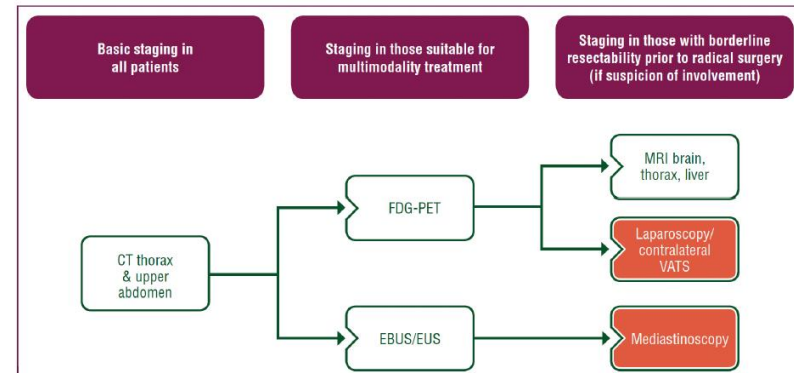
Basic staging in all patients

Staging in those suitable for multimodality treatment

Staging in those with borderline resectability prior to radical surgery (if suspicion of involvement)

CT thorax & upper abdomen

FDG-PET

EBUS/EUS

MRI brain, thorax, liver

Laparoscopy/ contralateral VATS

Mediastinoscopy